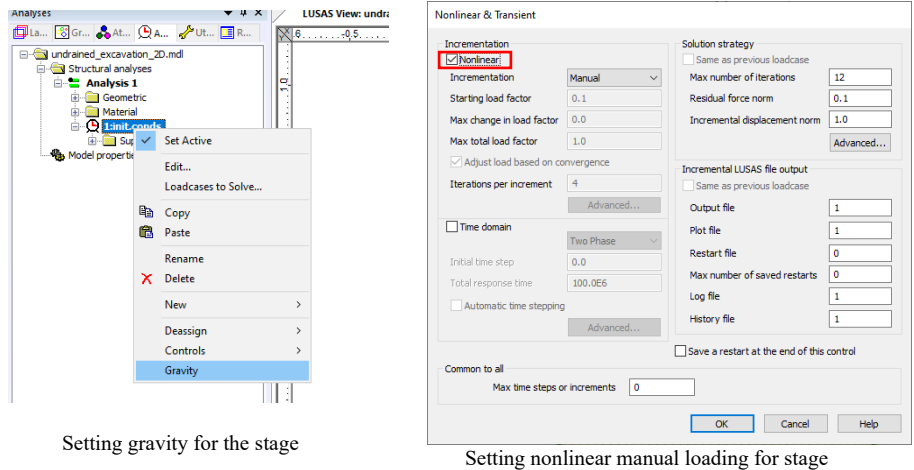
Analyses
La... Gr... At... A... Ut... R...
LUSAS View: undra
6 0.5
1.0
undrained_excavation_2D.mdl
Structural analyses
Analysis 1
Geometric
Material
1:init conds
Sup
Model properties
Set Active
Edit...
Loadcases to Solve...
Copy
Paste
Rename
Delete
New
Deassign
Controls
Gravity

Setting gravity for the stage

Nonlinear & Transient
Incrementation
Nonlinear
Incrementation Manual
Starting load factor 0.1
Max change in load factor 0.0
Max total load factor 1.0
Adjust load based on convergence
Iterations per increment 4
Advanced...
Time domain
Two Phase
Initial time step 0.0
Total response time 100.0E6
Automatic time stepping
Advanced...
Solution strategy
Same as previous loadcase
Max number of iterations 12
Residual force norm 0.1
Incremental displacement norm 1.0
Advanced...
Incremental LUSAS file output
Same as previous loadcase
Output file 1
Plot file 1
Restart file 0
Max number of saved restarts 0
Log file 1
History file 1
Save a restart at the end of this control
Common to all
Max time steps or increments 0
OK Cancel Help

Setting nonlinear manual loading for stage